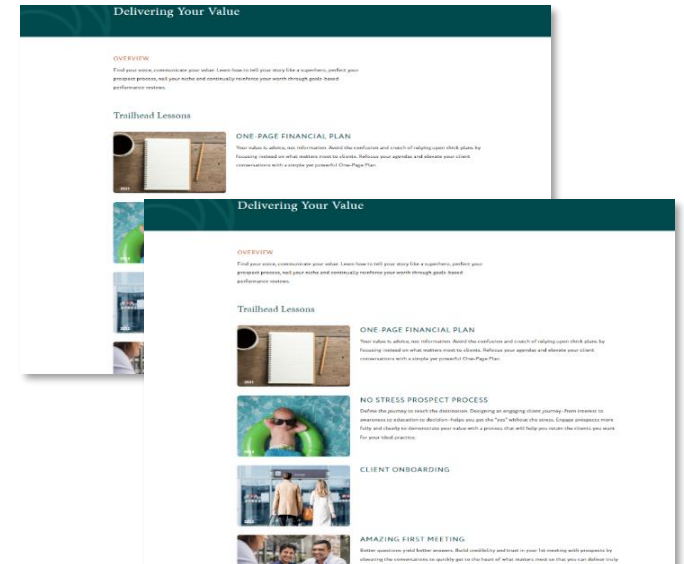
Delivering Your Value

OVERVIEW

Find your voice, communicate your value. Learn how to tell your story like a superhero, perfect your prospect process, nail your niche and continually reinforce your worth through goals-based performance reviews.

Trailhead Lessons

ONE-PAGE FINANCIAL PLAN

Your value is advice, not information. Avoid the confusion and crunch of relying upon thick plans by focusing instead on what matters most to clients. Refocus your agendas and elevate your client conversations with a simple yet powerful One-Page Plan.

Delivering Your Value

OVERVIEW

Find your voice, communicate your value. Learn how to tell your story like a superhero, perfect your prospect process, nail your niche and continually reinforce your worth through goals-based performance reviews.

Trailhead Lessons

ONE-PAGE FINANCIAL PLAN

Your value is advice, not information. Avoid the confusion and crunch of relying upon thick plans by focusing instead on what matters most to clients. Refocus your agendas and elevate your client conversations with a simple yet powerful One-Page Plan.

NO STRESS PROSPECT PROCESS

Define the journey to reach the destination. Designing an engaging client journey–from interest to awareness to education to decision–helps you get the "yes" without the stress. Engage prospects more fully and clearly to demonstrate your value with a process that will help you retain the clients you work for your ideal practice.

CLIENT ONBOARDING

AMAZING FIRST MEETING

Better questions yield better answers. Build credibility and trust in your 1st meeting with prospects by elevating the conversations to quickly get to the heart of what matters most so that you can deliver truly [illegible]